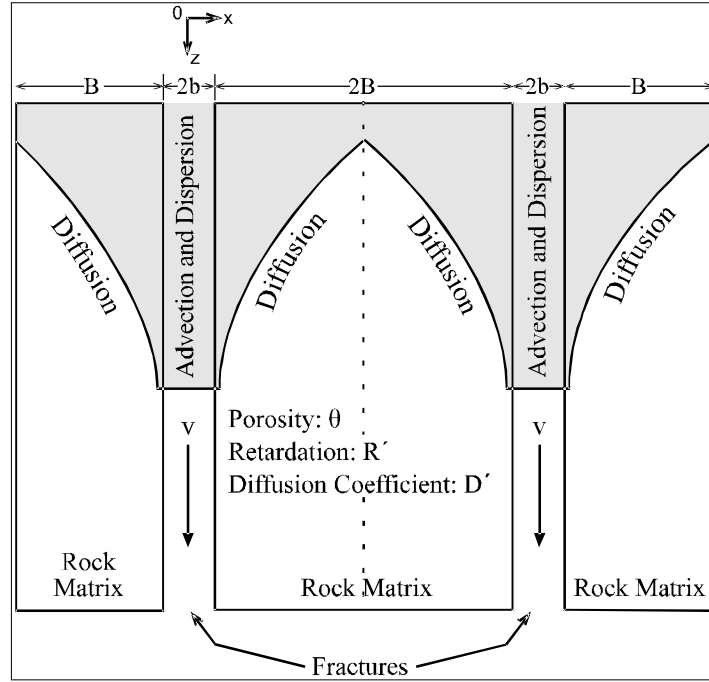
0 x
z

B

2b

2B

2b

B

Diffusion

Advection and Dispersion

Diffusion

Diffusion

Advection and Dispersion

Diffusion

v

Porosity: $\theta$

Retardation: R´

Diffusion Coefficient: D´

v

Rock Matrix

Rock Matrix

Rock Matrix

Fractures